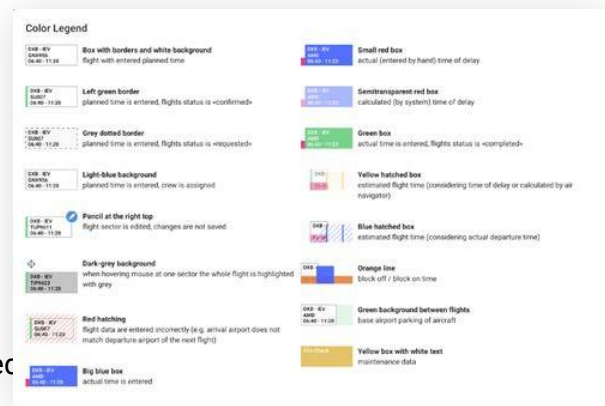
Color Legend

DXB - IEV
DNW926
06:40 - 11:20
Box with borders and white background
flight with entered planned time

DXB - IEV
SU007
06:40 - 11:20
Left green border
planned time is entered, flights status is «confirmed»

DXB - IEV
SU007
06:40 - 11:20
Grey dotted border
planned time is entered, flights status is «requested»

DXB - IEV
DNW926
06:40 - 11:20
Light-blue background
planned time is entered, crew is assigned

DXB - IEV
TUP6611
06:40 - 11:20
Pencil at the right top
flight sector is edited, changes are not saved

DXB - IEV
TUP6623
06:40 - 11:20
Dark-grey background
when hovering mouse at one sector the whole flight is highlighted with grey

DXB - IEV
SU007
06:40 - 11:20
Red hatching
flight data are entered incorrectly (e.g. arrival airport does not match departure airport of the next flight)

DXB - IEV
AMD
06:40 - 11:20
Big blue box
actual time is entered

DXB - IEV
AMD
06:40 - 11:20
Small red box
actual (entered by hand) time of delay

DXB - IEV
AMD
06:40 - 11:20
Semitransparent red box
calculated (by system) time of delay

DXB - IEV
AMD
06:40 - 11:20
Green box
actual time is entered, flights status is «completed»

DXB
Yellow hatched box
estimated flight time (considering time of delay or calculated by air navigator)

DXB
Blue hatched box
estimated flight time (considering actual departure time)

DXB
Orange line
block off / block on time

DXB - IEV
AMD
06:40 - 11:20
Green background between flights
base airport parking of aircraft

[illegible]
Yellow box with white text
maintenance data